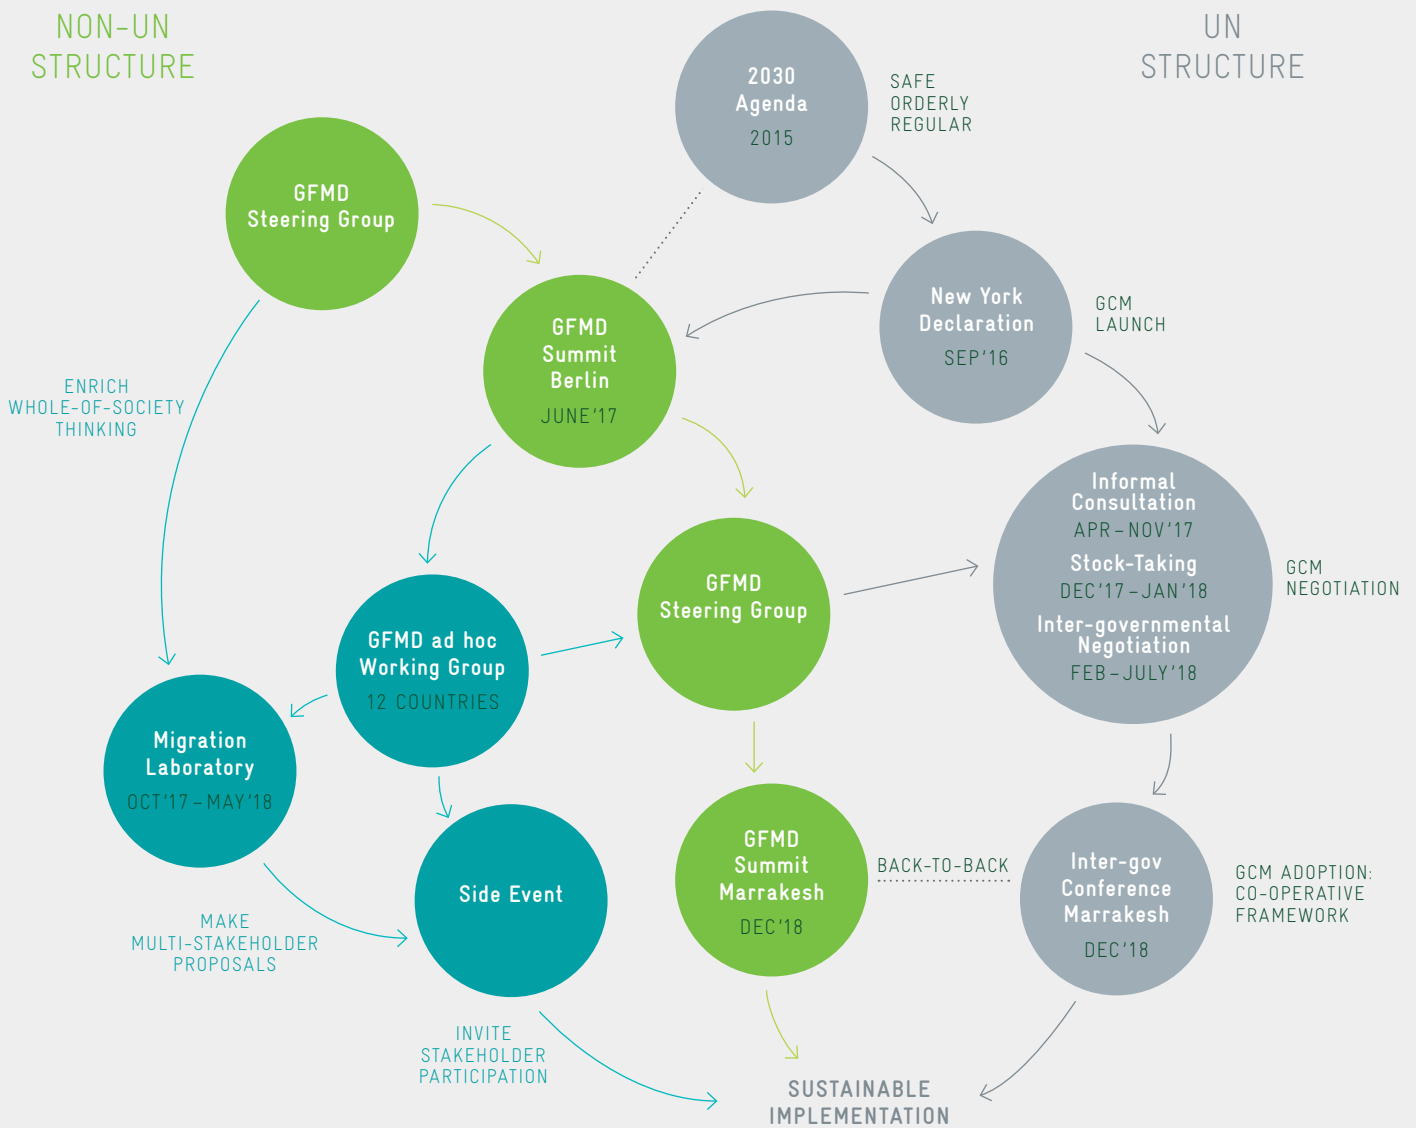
NON-UN STRUCTURE

UN STRUCTURE

2030 Agenda
2015

SAFE
ORDERLY
REGULAR

GFMD Steering Group

GFMD Summit Berlin
JUNE'17

New York Declaration
SEP'16

GCM
LAUNCH

ENRICH
WHOLE-OF-SOCIETY
THINKING

Informal Consultation
APR – NOV'17
Stock-Taking
DEC'17 – JAN'18
Inter-governmental Negotiation
FEB – JULY'18

GCM
NEGOTIATION

GFMD ad hoc Working Group
12 COUNTRIES

GFMD Steering Group

Migration Laboratory
OCT'17 – MAY'18

Side Event

GFMD Summit Marrakesh
DEC'18

BACK-TO-BACK

Inter-gov Conference Marrakesh
DEC'18

GCM ADOPTION:
CO-OPERATIVE
FRAMEWORK

MAKE
MULTI-STAKEHOLDER
PROPOSALS

INVITE
STAKEHOLDER
PARTICIPATION

SUSTAINABLE
IMPLEMENTATION